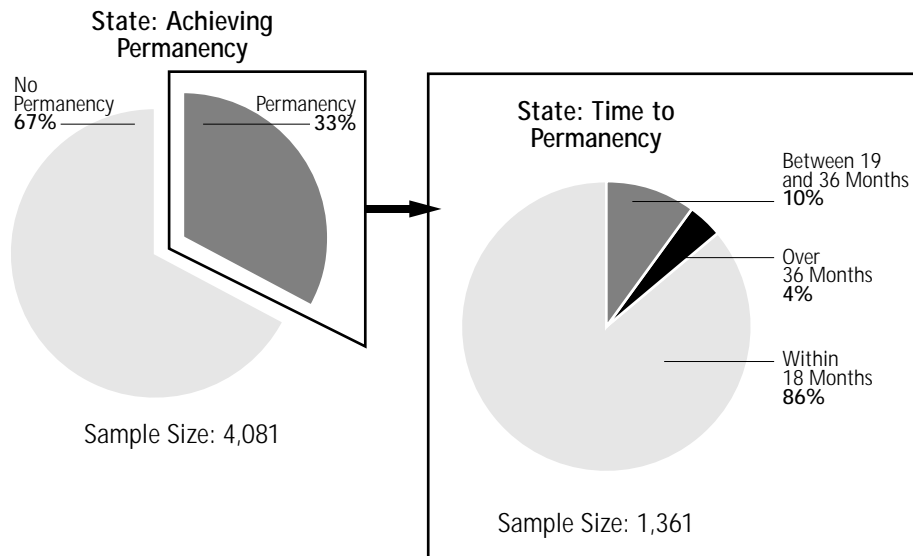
State: Achieving Permanency

No Permanency
67%

Permanency
33%

Sample Size: 4,081

State: Time to Permanency

Between 19 and 36 Months
10%

Over 36 Months
4%

Within 18 Months
86%

Sample Size: 1,361